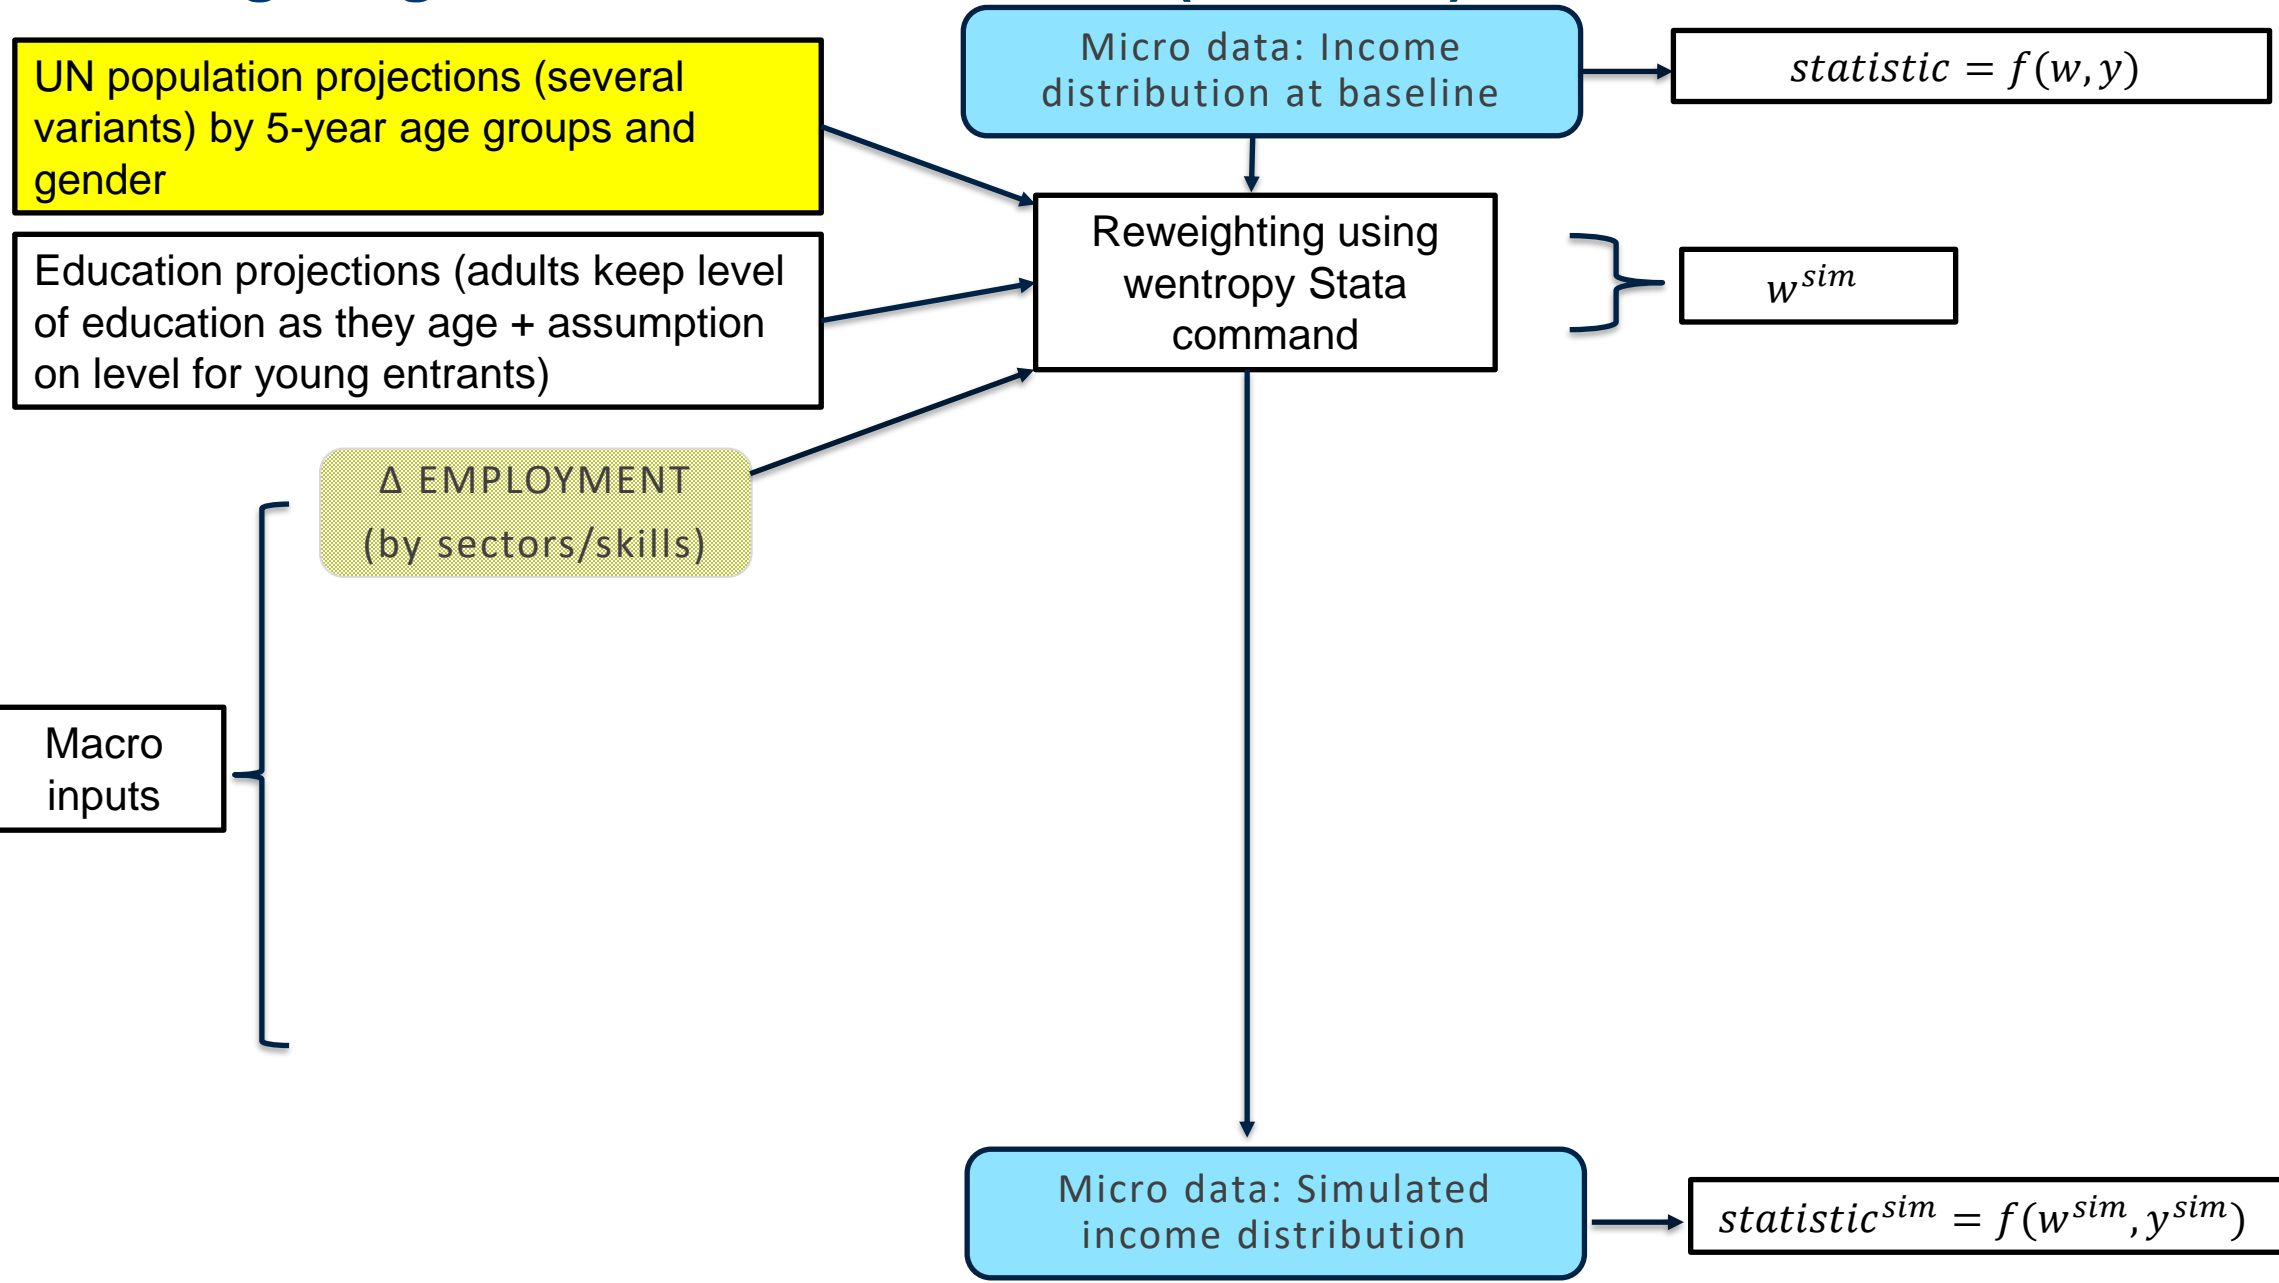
Micro data: Income distribution at baseline

$statistic = f(w, y)$

UN population projections (several variants) by 5-year age groups and gender

Reweighting using wentropy Stata command

$w^{sim}$

Education projections (adults keep level of education as they age + assumption on level for young entrants)

Δ EMPLOYMENT (by sectors/skills)

Macro inputs

Micro data: Simulated income distribution

$statistic^{sim} = f(w^{sim}, y^{sim})$